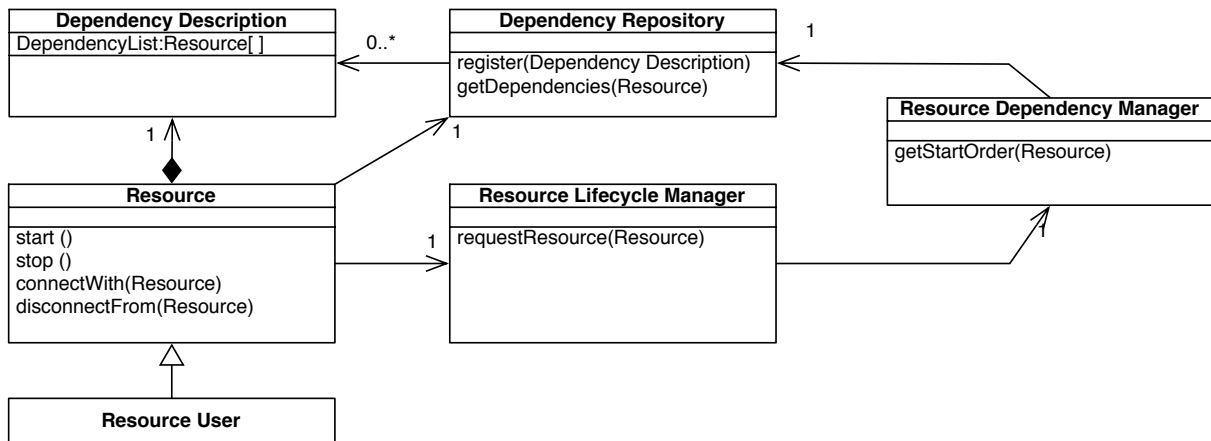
Dependency Description

DependencyList:Resource[ ]

0..*

Dependency Repository

register(Dependency Description)
getDependencies(Resource)

1

1

Resource Dependency Manager

getStartOrder(Resource)

1

1

Resource

start ()
stop ()
connectWith(Resource)
disconnectFrom(Resource)

1

Resource Lifecycle Manager

requestResource(Resource)

1

Resource User